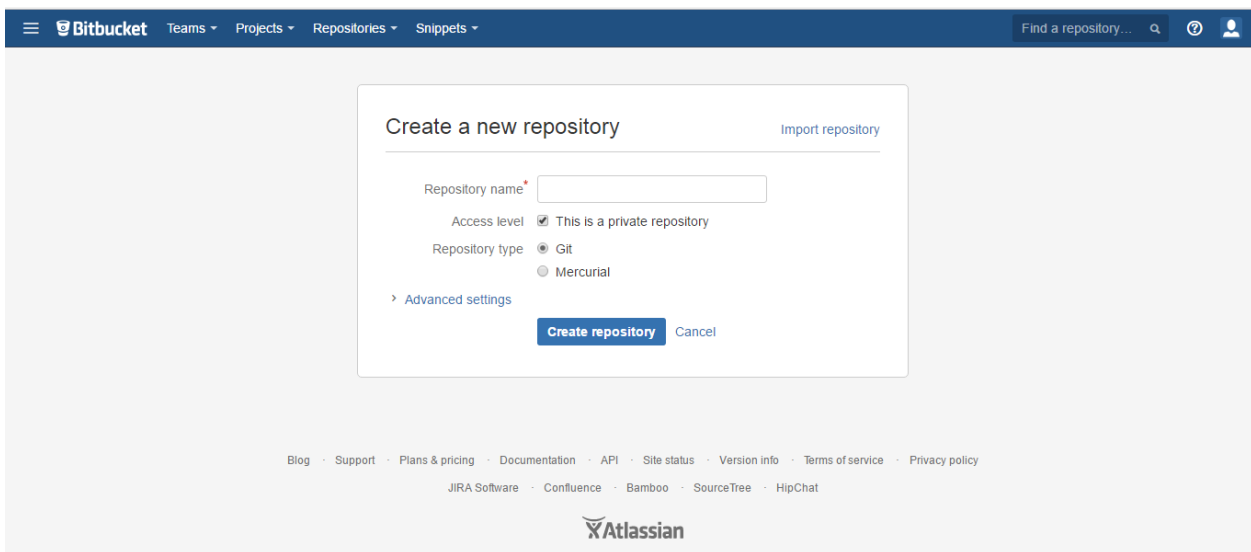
Bitbucket Teams ▾ Projects ▾ Repositories ▾ Snippets ▾

Find a repository...

Create a new repository

Import repository

Repository name*

Access level ☑ This is a private repository

Repository type ◉ Git

○ Mercurial

› Advanced settings

Create repository Cancel

Blog · Support · Plans & pricing · Documentation · API · Site status · Version info · Terms of service · Privacy policy

JIRA Software · Confluence · Bamboo · SourceTree · HipChat

Atlassian